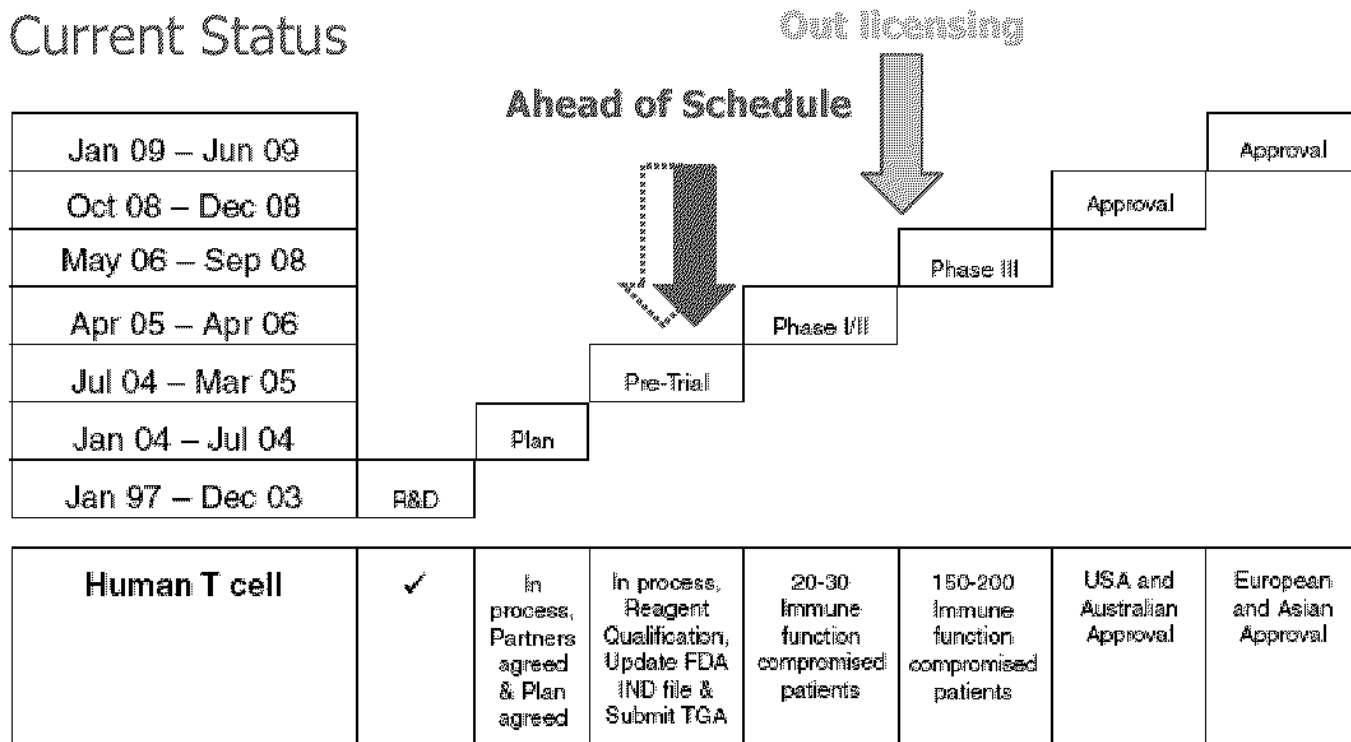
Current Status

Out licensing

Ahead of Schedule

Jan 09 – Jun 09
Oct 08 – Dec 08
May 06 – Sep 08
Apr 05 – Apr 06
Jul 04 – Mar 05
Jan 04 – Jul 04
Jan 97 – Dec 03

R&D

Plan

Pre-Trial

Phase I/II

Phase III

Approval

Approval

| Human T cell | ✓ | In process, Partners agreed & Plan agreed | In process, Reagent Qualification, Update FDA IND file & Submit TGA | 20-30 Immune function compromised patients | 150-200 Immune function compromised patients | USA and Australian Approval | European and Asian Approval |
|---|---|---|---|---|---|---|---|